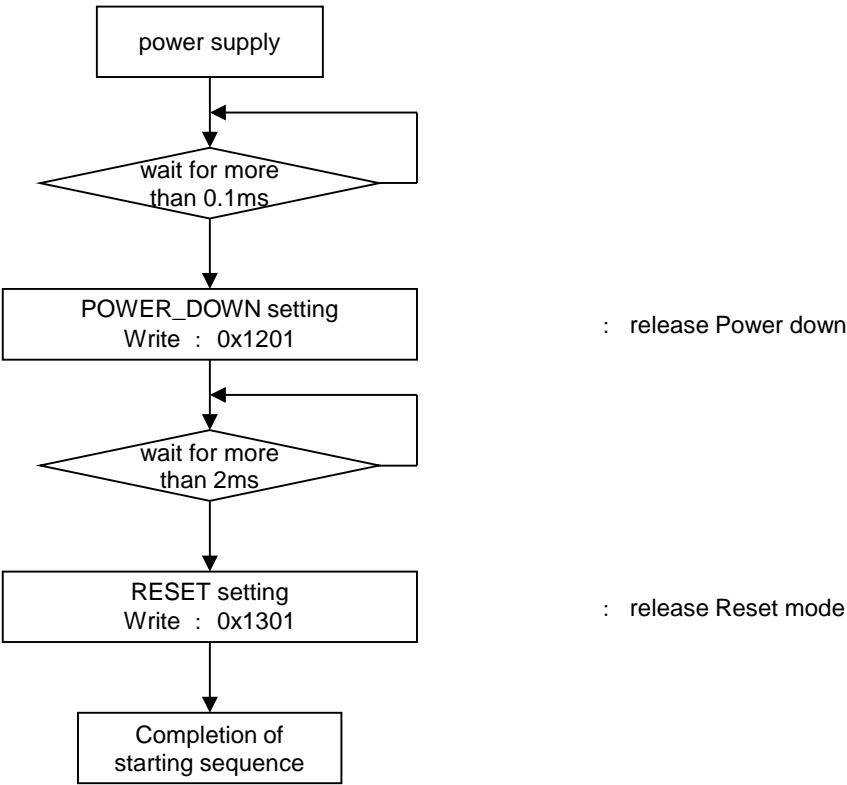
power supply

wait for more than 0.1ms

POWER_DOWN setting
Write : 0x1201

: release Power down

wait for more than 2ms

RESET setting
Write : 0x1301

: release Reset mode

Completion of starting sequence